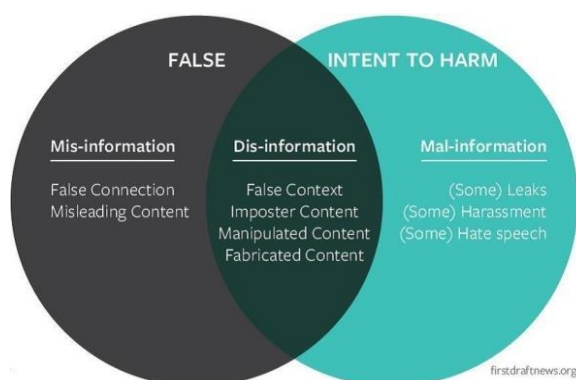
FALSE

INTENT TO HARM

Mis-information

False Connection
Misleading Content

Dis-information

False Context
Imposter Content
Manipulated Content
Fabricated Content

Mal-information

(Some) Leaks
(Some) Harassment
(Some) Hate speech

firstdraftnews.org